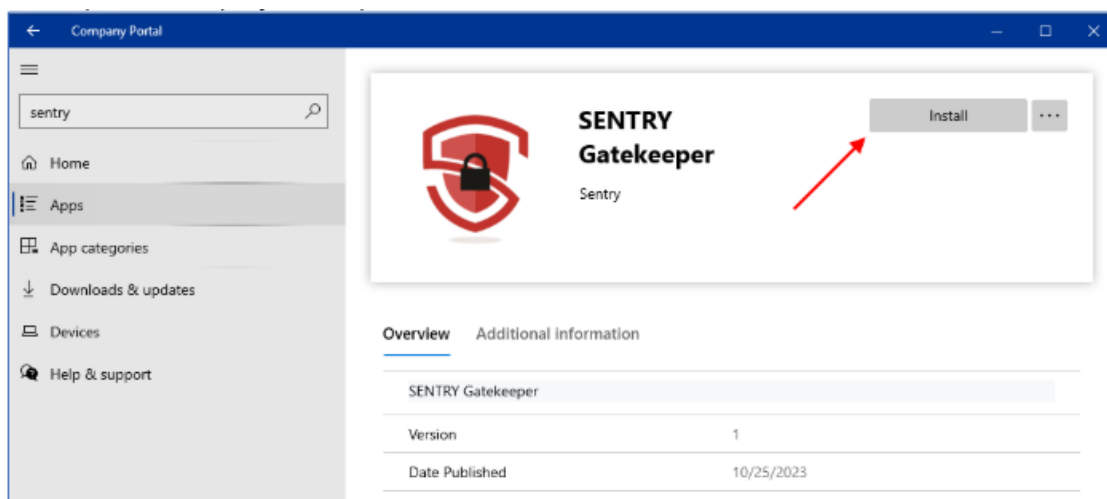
Company Portal

sentry

Home

Apps

App categories

Downloads & updates

Devices

Help & support

SENTRY Gatekeeper

Sentry

Install

...

Overview

Additional information

SENTRY Gatekeeper

| Version | 1 |
|---|---|
| Date Published | 10/25/2023 |